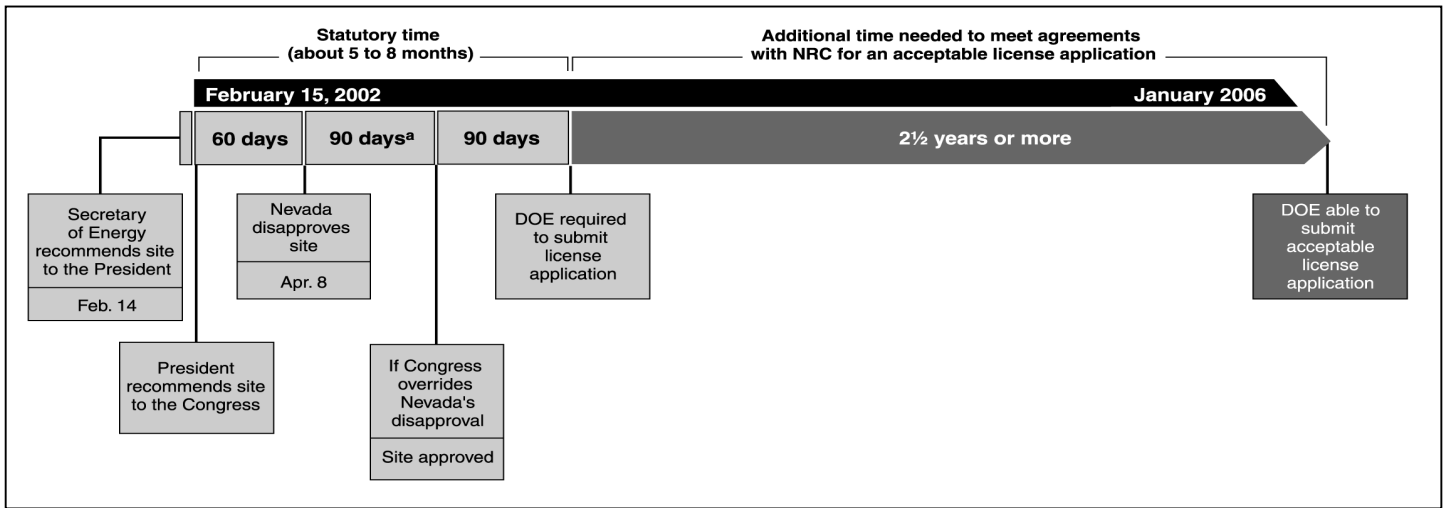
Statutory time (about 5 to 8 months)

Additional time needed to meet agreements with NRC for an acceptable license application

February 15, 2002

January 2006

60 days

90 days$^a$

90 days

2½ years or more

Secretary of Energy recommends site to the President

Feb. 14

Nevada disapproves site

Apr. 8

DOE required to submit license application

DOE able to submit acceptable license application

President recommends site to the Congress

If Congress overrides Nevada's disapproval

Site approved